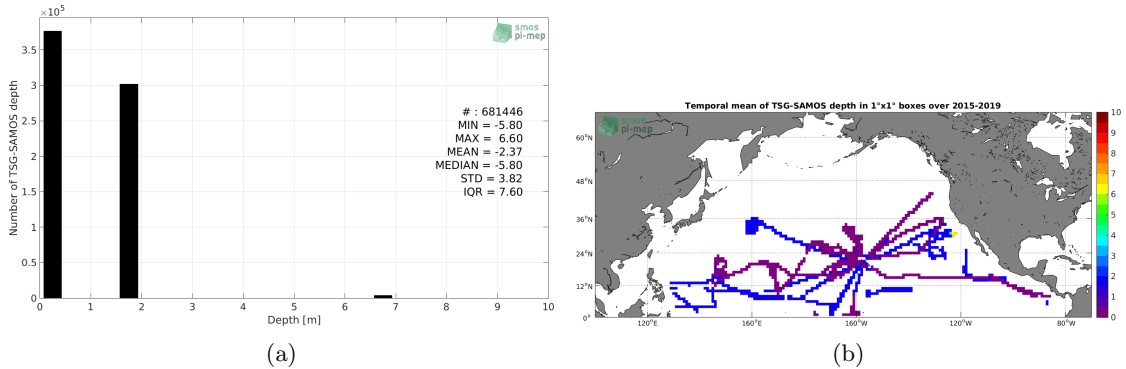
$\times 10^5$

smos pi-mep

3.5
3
2.5
2
1.5
1
0.5
0

Number of TSG-SAMOS depth

# : 681446
MIN = -5.80
MAX = 6.60
MEAN = -2.37
MEDIAN = -5.80
STD = 3.82
IQR = 7.60

0 1 2 3 4 5 6 7 8 9 10
Depth [m]

(a)

Temporal mean of TSG-SAMOS depth in 1°x1° boxes over 2015-2019

smos pi-mep

60°N
48°N
36°N
24°N
12°N
0°

120°E 160°E 160°W 120°W 80°W

10
9
8
7
6
5
4
3
2
1
0

(b)